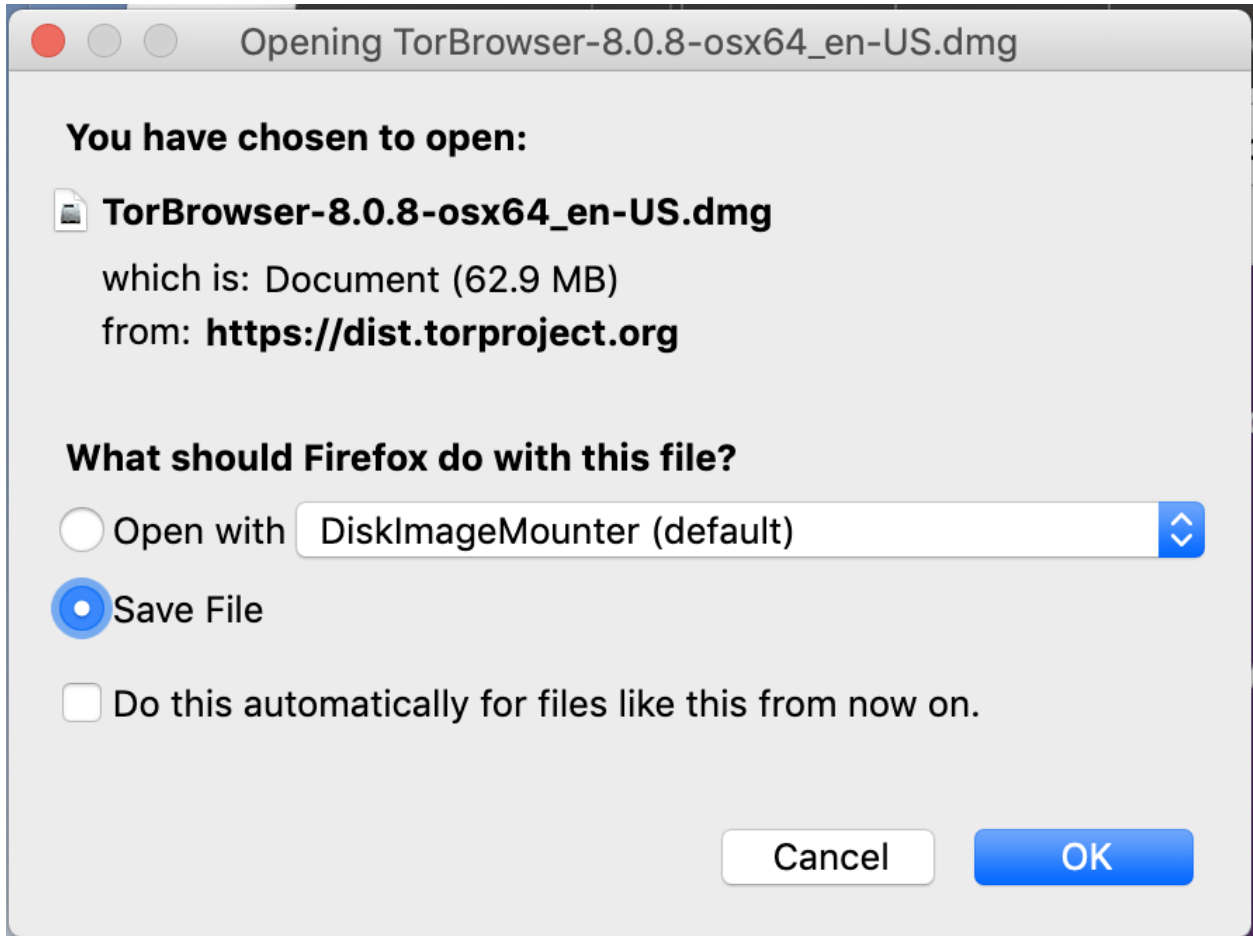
Opening TorBrowser-8.0.8-osx64_en-US.dmg

You have chosen to open:

TorBrowser-8.0.8-osx64_en-US.dmg

which is: Document (62.9 MB)
from: https://dist.torproject.org

What should Firefox do with this file?

Open with DiskImageMounter (default)

Save File

Do this automatically for files like this from now on.

Cancel OK